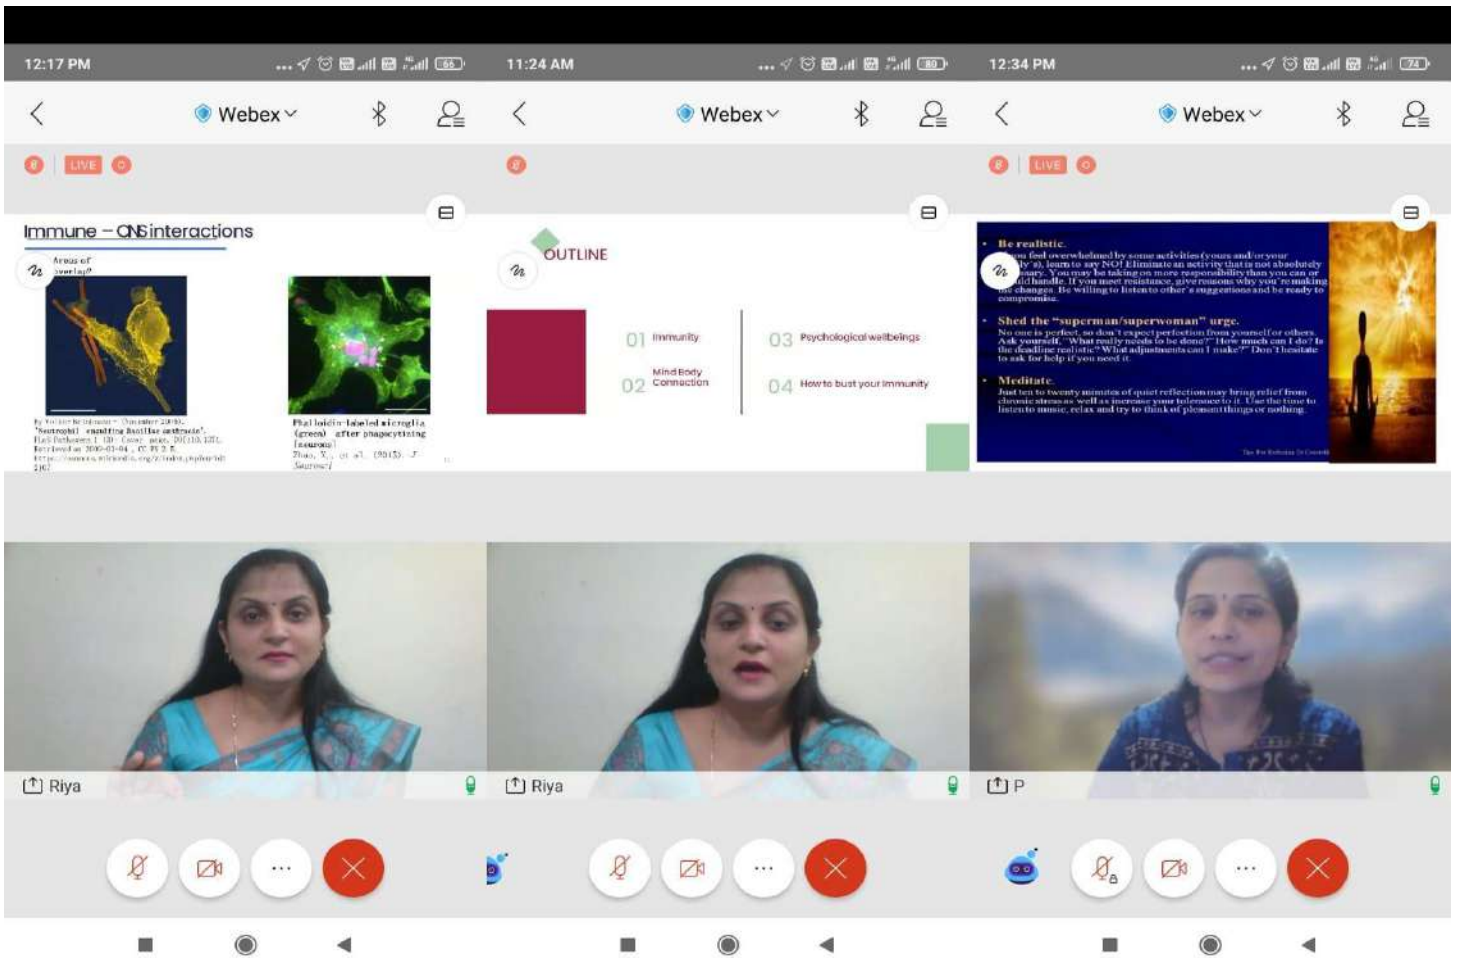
12:17 PM

66

Webex

LIVE

Immune – CNS interactions

Areas of overlap?

By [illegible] "Neutrophil engulfing Bacillus anthracis". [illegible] Pathogens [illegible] Retrieved on 2009-01-04 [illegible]

Phalloidin-labeled microglia (green) after phagocytizing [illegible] Zhao, Y., et al. (2015). J. Neurosci

Riya

11:24 AM

80

Webex

OUTLINE

01 Immunity

02 Mind Body Connection

03 Psychological wellbeings

04 How to bust your immunity

Riya

12:34 PM

74

Webex

LIVE

Be realistic.
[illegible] feel overwhelmed by some activities (yours and/or your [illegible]), learn to say NO! Eliminate an activity that is not absolutely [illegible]ssary. You may be taking on more responsibility than you can or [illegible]uld handle. If you meet resistance, give reasons why you're making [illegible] changes. Be willing to listen to other's suggestions and be ready to compromise.

Shed the "superman/superwoman" urge.
No one is perfect, so don't expect perfection from yourself or others. Ask yourself, "What really needs to be done?" How much can I do? Is the deadline realistic? What adjustments can I make?" Don't hesitate to ask for help if you need it.

Meditate.
Just ten to twenty minutes of quiet reflection may bring relief from chronic stress as well as increase your tolerance to it. Use the time to listen to music, relax and try to think of pleasant things or nothing.

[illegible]

P